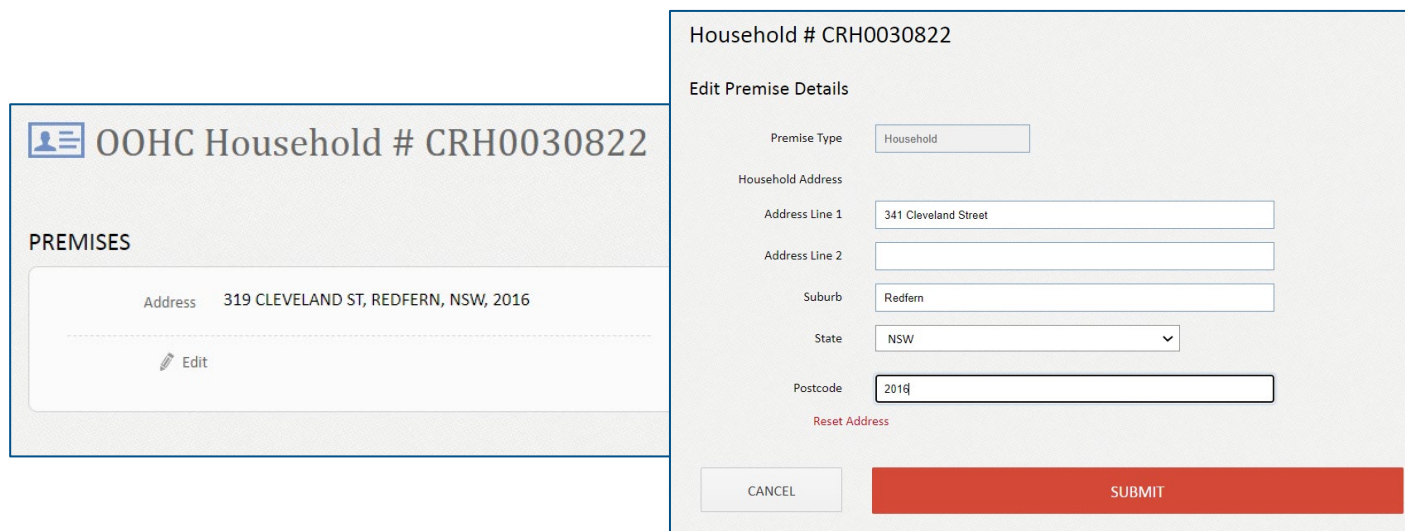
OOHC Household # CRH0030822

PREMISES

Address 319 CLEVELAND ST, REDFERN, NSW, 2016

Edit

Household # CRH0030822

Edit Premise Details

Premise Type Household

Household Address

Address Line 1 341 Cleveland Street

Address Line 2

Suburb Redfern

State NSW

Postcode 2016

Reset Address

CANCEL

SUBMIT